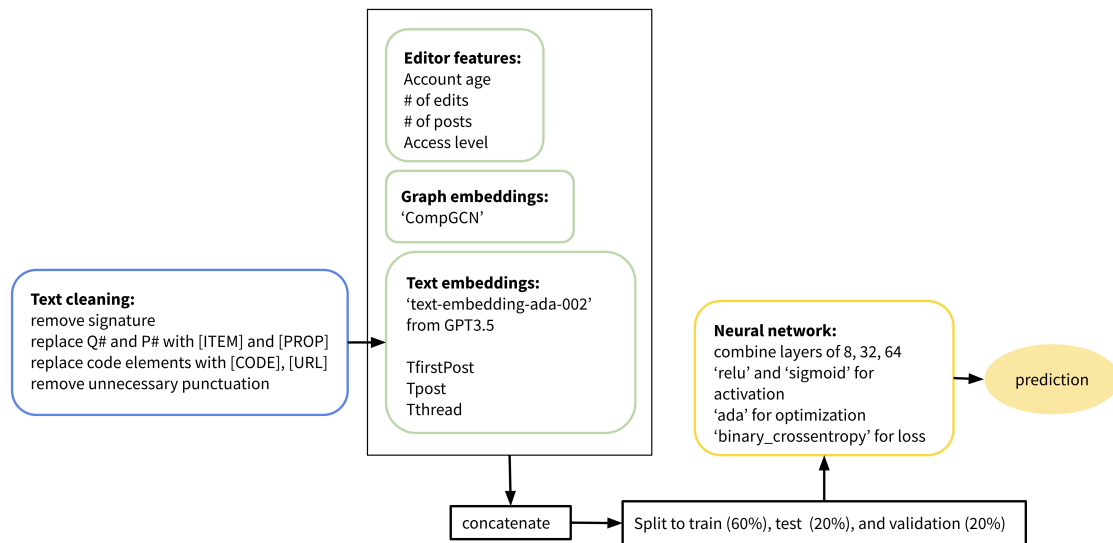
**Text cleaning:**
remove signature
replace Q# and P# with [ITEM] and [PROP]
replace code elements with [CODE], [URL]
remove unnecessary punctuation

**Editor features:**
Account age
# of edits
# of posts
Access level

**Graph embeddings:**
'CompGCN'

**Text embeddings:**
'text-embedding-ada-002' from GPT3.5

TfirstPost
Tpost
Tthread

concatenate

Split to train (60%), test (20%), and validation (20%)

**Neural network:**
combine layers of 8, 32, 64
'relu' and 'sigmoid' for activation
'ada' for optimization
'binary_crossentropy' for loss

prediction